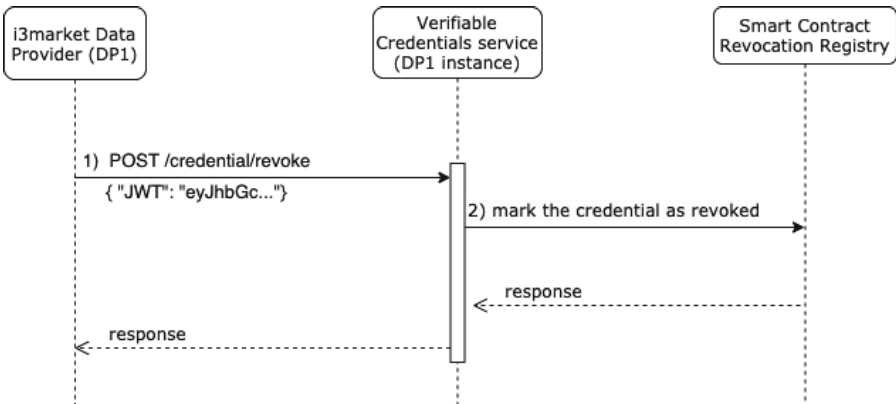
i3market Data Provider (DP1)

Verifiable Credentials service (DP1 instance)

Smart Contract Revocation Registry

1) POST /credential/revoke

{ "JWT": "eyJhbGc..."}

2) mark the credential as revoked

response

response